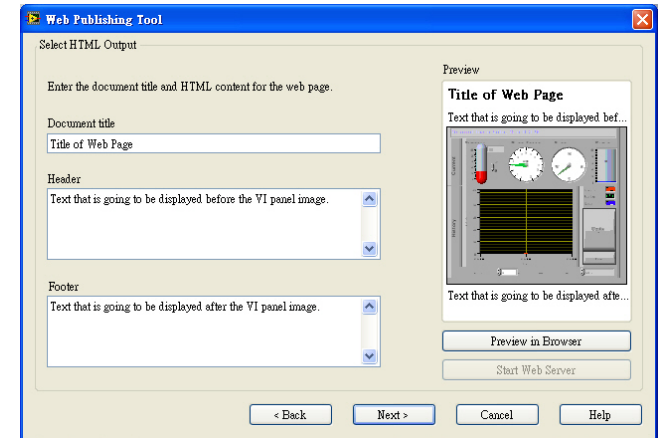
Web Publishing Tool

Select HTML Output

Enter the document title and HTML content for the web page.

Document title

Title of Web Page

Header

Text that is going to be displayed before the VI panel image.

Footer

Text that is going to be displayed after the VI panel image.

Preview

Title of Web Page

Text that is going to be displayed bef...

Text that is going to be displayed afte...

Preview in Browser

Start Web Server

< Back

Next >

Cancel

Help